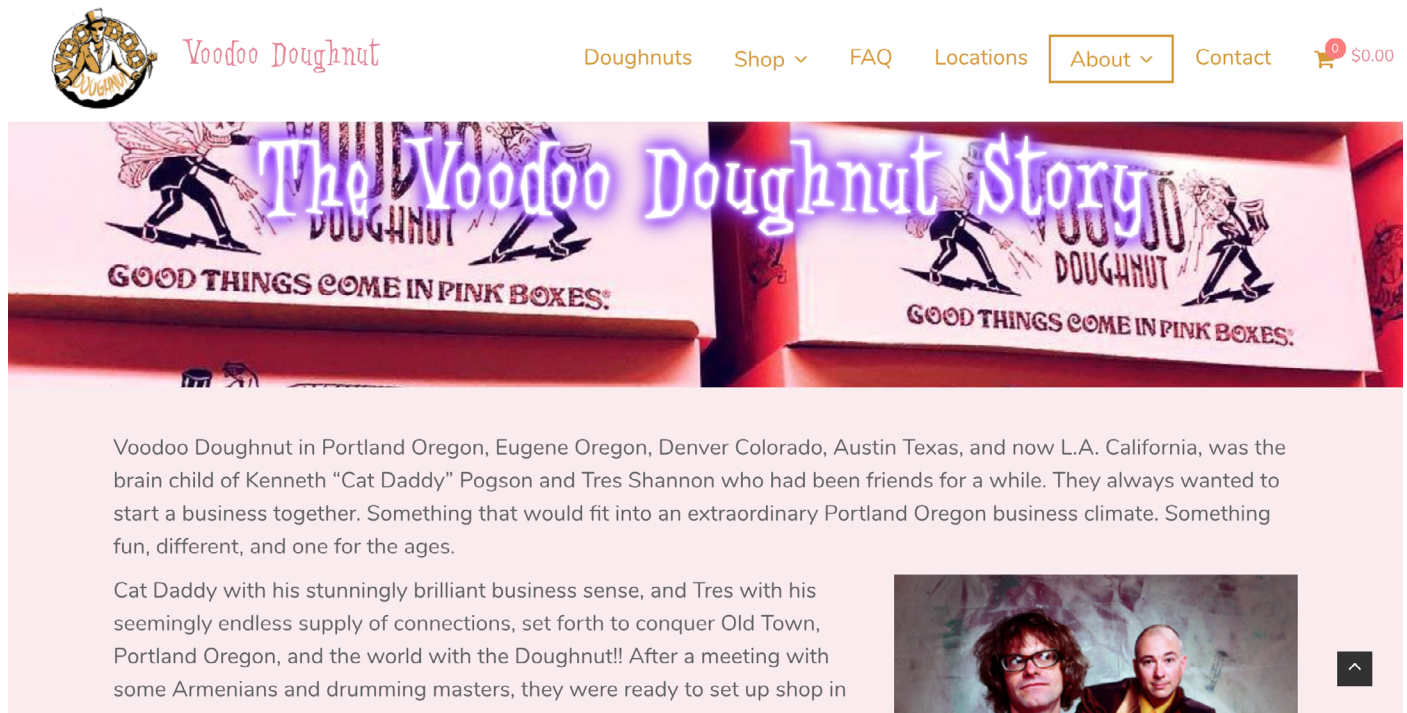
VOODOO DOUGHNUT

Voodoo Doughnut

Doughnuts Shop FAQ Locations About Contact 0 $0.00

The Voodoo Doughnut Story

VOODOO DOUGHNUT GOOD THINGS COME IN PINK BOXES®

VOODOO DOUGHNUT GOOD THINGS COME IN PINK BOXES®

Voodoo Doughnut in Portland Oregon, Eugene Oregon, Denver Colorado, Austin Texas, and now L.A. California, was the brain child of Kenneth “Cat Daddy” Pogson and Tres Shannon who had been friends for a while. They always wanted to start a business together. Something that would fit into an extraordinary Portland Oregon business climate. Something fun, different, and one for the ages.

Cat Daddy with his stunningly brilliant business sense, and Tres with his seemingly endless supply of connections, set forth to conquer Old Town, Portland Oregon, and the world with the Doughnut!! After a meeting with some Armenians and drumming masters, they were ready to set up shop in